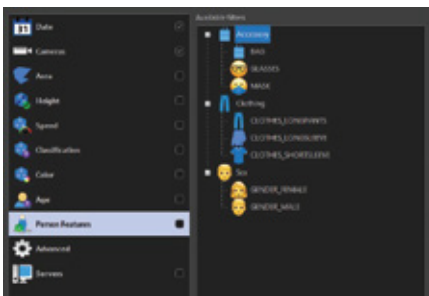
Date
Cameras
Area
Height
Speed
Classification
Color
Age
Person Features
Advanced
Servers

Available filters
Accessories
BAG
GLASSES
MASK
Clothing
CLOTHES_LONGPANTS
CLOTHES_LONGSLEEVE
CLOTHES_SHORTSLEEVE
Sex
GENDER_FEMALE
GENDER_MALE